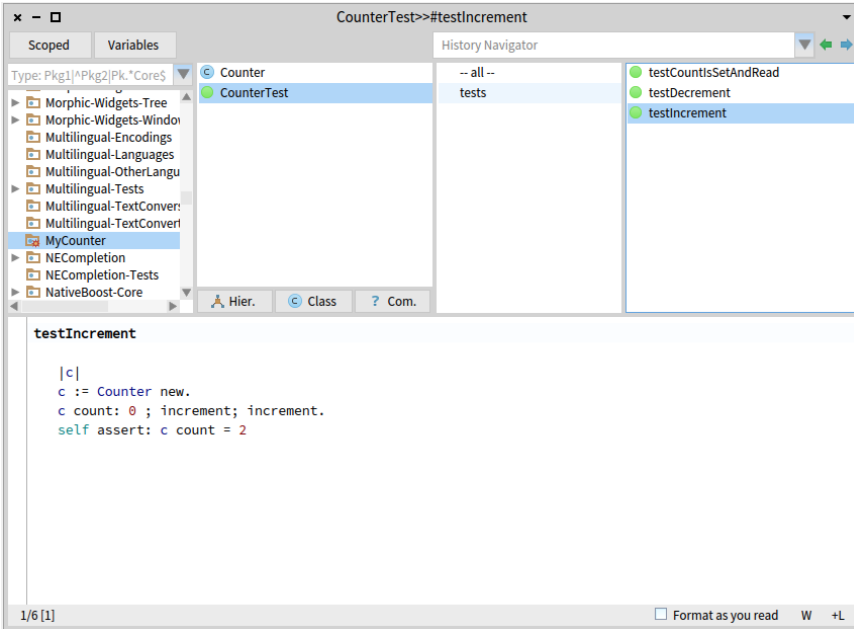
× − □ CounterTest>>#testIncrement

Scoped Variables History Navigator

Type: Pkg1|^Pkg2|Pk.*Core$

Morphic-Widgets-Tree
Morphic-Widgets-Windov
Multilingual-Encodings
Multilingual-Languages
Multilingual-OtherLangu
Multilingual-Tests
Multilingual-TextConvers
Multilingual-TextConvert
MyCounter
NECompletion
NECompletion-Tests
NativeBoost-Core

Counter
CounterTest

-- all --
tests

testCountIsSetAndRead
testDecrement
testIncrement

Hier. Class ? Com.

testIncrement

|c|
c := Counter new.
c count: 0 ; increment; increment.
self assert: c count = 2

1/6 [1] Format as you read W +L